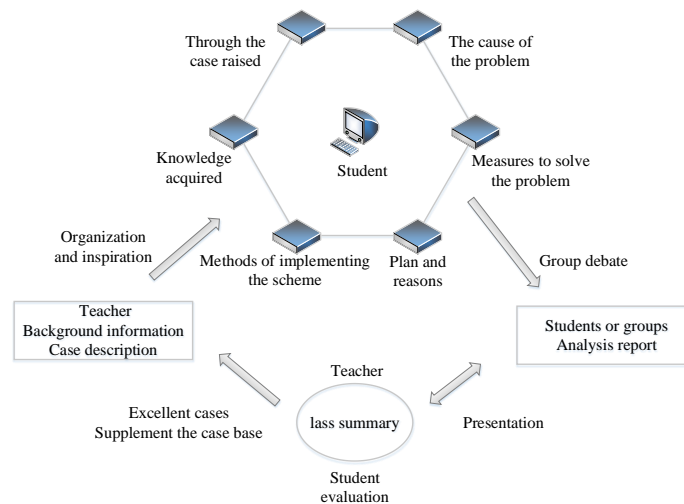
Through the case raised

The cause of the problem

Knowledge acquired

Student

Measures to solve the problem

Organization and inspiration

Methods of implementing the scheme

Plan and reasons

Group debate

Teacher
Background information
Case description

Students or groups
Analysis report

Teacher

lass summary

Excellent cases
Supplement the case base

Presentation

Student evaluation